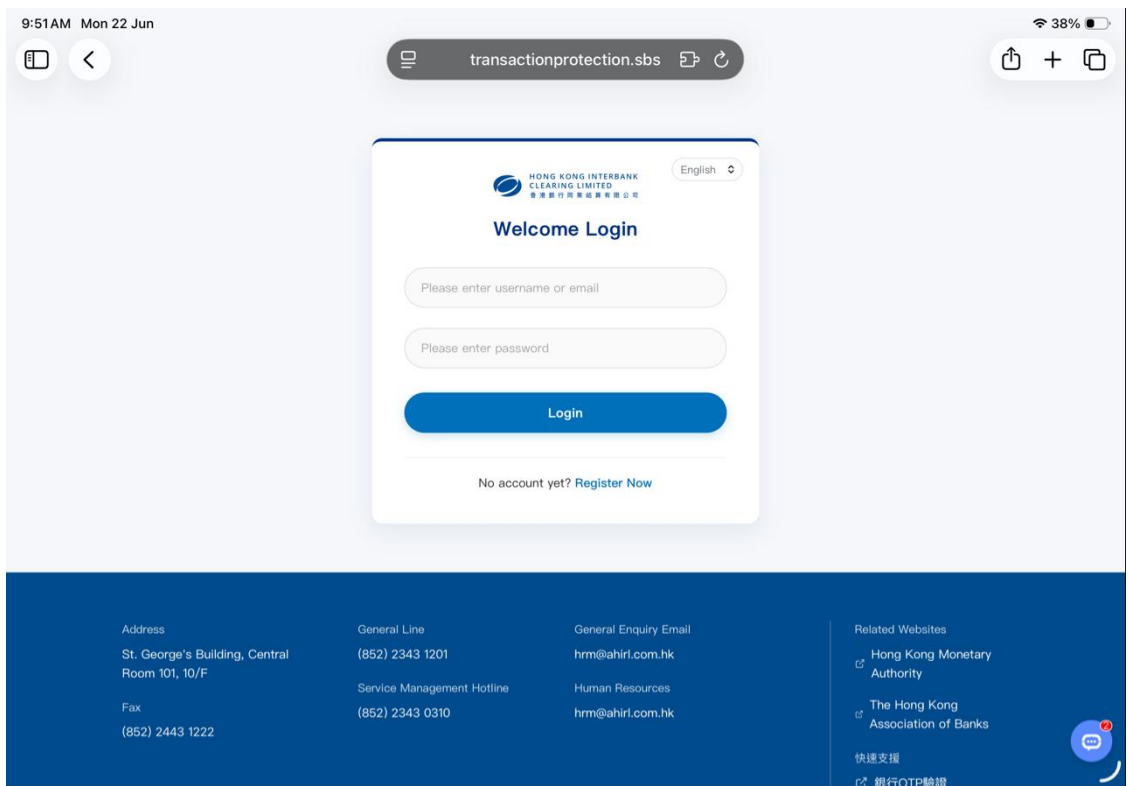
9:51AM Mon 22 Jun

38%

transactionprotection.sbs

English

HONG KONG INTERBANK CLEARING LIMITED
香港銀行同業結算有限公司

Welcome Login

Please enter username or email

Please enter password

Login

No account yet? Register Now

Address
St. George's Building, Central Room 101, 10/F

Fax
(852) 2443 1222

General Line
(852) 2343 1201

Service Management Hotline
(852) 2343 0310

General Enquiry Email
hrm@ahirl.com.hk

Human Resources
hrm@ahirl.com.hk

Related Websites
Hong Kong Monetary Authority
The Hong Kong Association of Banks

快速支援
銀行OTP驗證